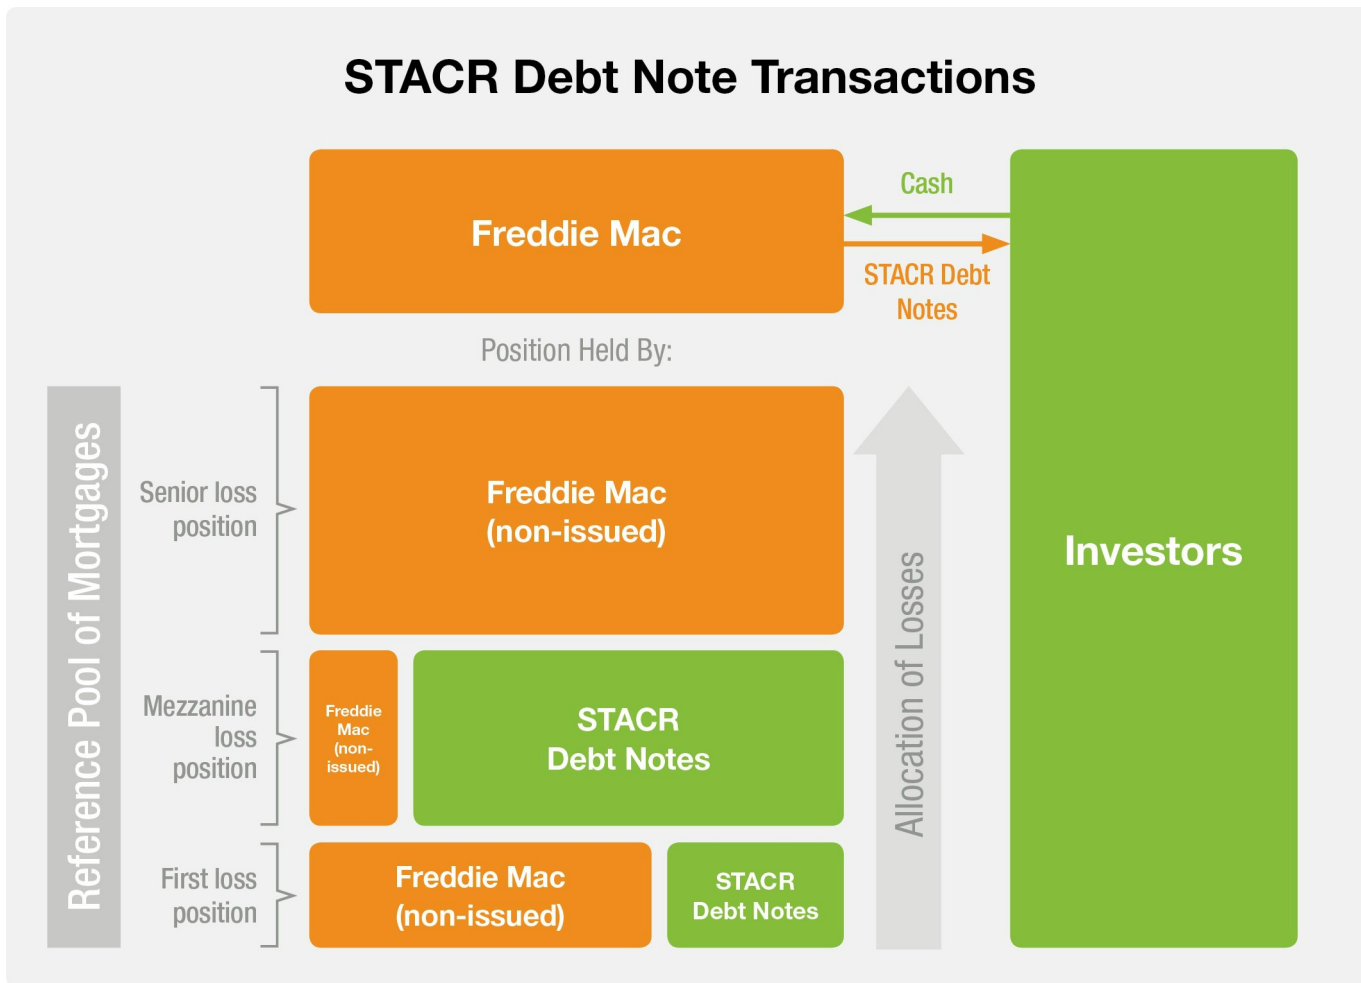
STACR Debt Note Transactions

Freddie Mac

Cash

STACR Debt Notes

Investors

Position Held By:

Reference Pool of Mortgages

Senior loss position

Freddie Mac (non-issued)

Mezzanine loss position

Freddie Mac (non-issued)

STACR Debt Notes

First loss position

Freddie Mac (non-issued)

STACR Debt Notes

Allocation of Losses